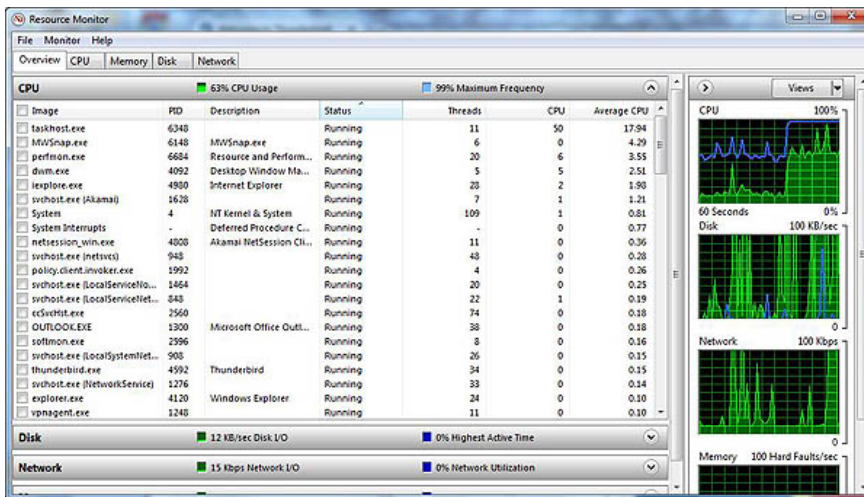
Resource Monitor

File Monitor Help

Overview CPU Memory Disk Network

CPU 63% CPU Usage 99% Maximum Frequency

| Image | PID | Description | Status | Threads | CPU | Average CPU |
|---|---|---|---|---|---|---|
| taskhost.exe | 6348 | | Running | 11 | 50 | 17.94 |
| MWSnap.exe | 6148 | MWSnap.exe | Running | 6 | 0 | 4.29 |
| perfmon.exe | 6684 | Resource and Perform... | Running | 20 | 6 | 3.55 |
| dwm.exe | 4092 | Desktop Window Ma... | Running | 5 | 5 | 2.51 |
| iexplore.exe | 4980 | Internet Explorer | Running | 28 | 2 | 1.98 |
| svchost.exe (Akamai) | 1628 | | Running | 7 | 1 | 1.21 |
| System | 4 | NT Kernel & System | Running | 109 | 1 | 0.81 |
| System Interrupts | - | Deferred Procedure C... | Running | - | 0 | 0.77 |
| netsession_win.exe | 4808 | Akamai NetSession Cli... | Running | 11 | 0 | 0.36 |
| svchost.exe (netsvcs) | 948 | | Running | 48 | 0 | 0.28 |
| policy.client.invoker.exe | 1992 | | Running | 4 | 0 | 0.26 |
| svchost.exe (LocalServiceNo... | 1464 | | Running | 20 | 0 | 0.25 |
| svchost.exe (LocalServiceNet... | 848 | | Running | 22 | 1 | 0.19 |
| ccSvcHst.exe | 2560 | | Running | 74 | 0 | 0.18 |
| OUTLOOK.EXE | 1300 | Microsoft Office Outl... | Running | 38 | 0 | 0.18 |
| softmon.exe | 2596 | | Running | 8 | 0 | 0.16 |
| svchost.exe (LocalSystemNet... | 908 | | Running | 26 | 0 | 0.15 |
| thunderbird.exe | 4592 | Thunderbird | Running | 34 | 0 | 0.15 |
| svchost.exe (NetworkService) | 1276 | | Running | 33 | 0 | 0.14 |
| explorer.exe | 4120 | Windows Explorer | Running | 24 | 0 | 0.10 |
| vpnagent.exe | 1248 | | Running | 11 | 0 | 0.10 |

Disk 12 KB/sec Disk I/O 0% Highest Active Time

Network 15 Kbps Network I/O 0% Network Utilization

Views

CPU 100%

60 Seconds 0%

Disk 100 KB/sec

0

Network 100 Kbps

0

Memory 100 Hard Faults/sec